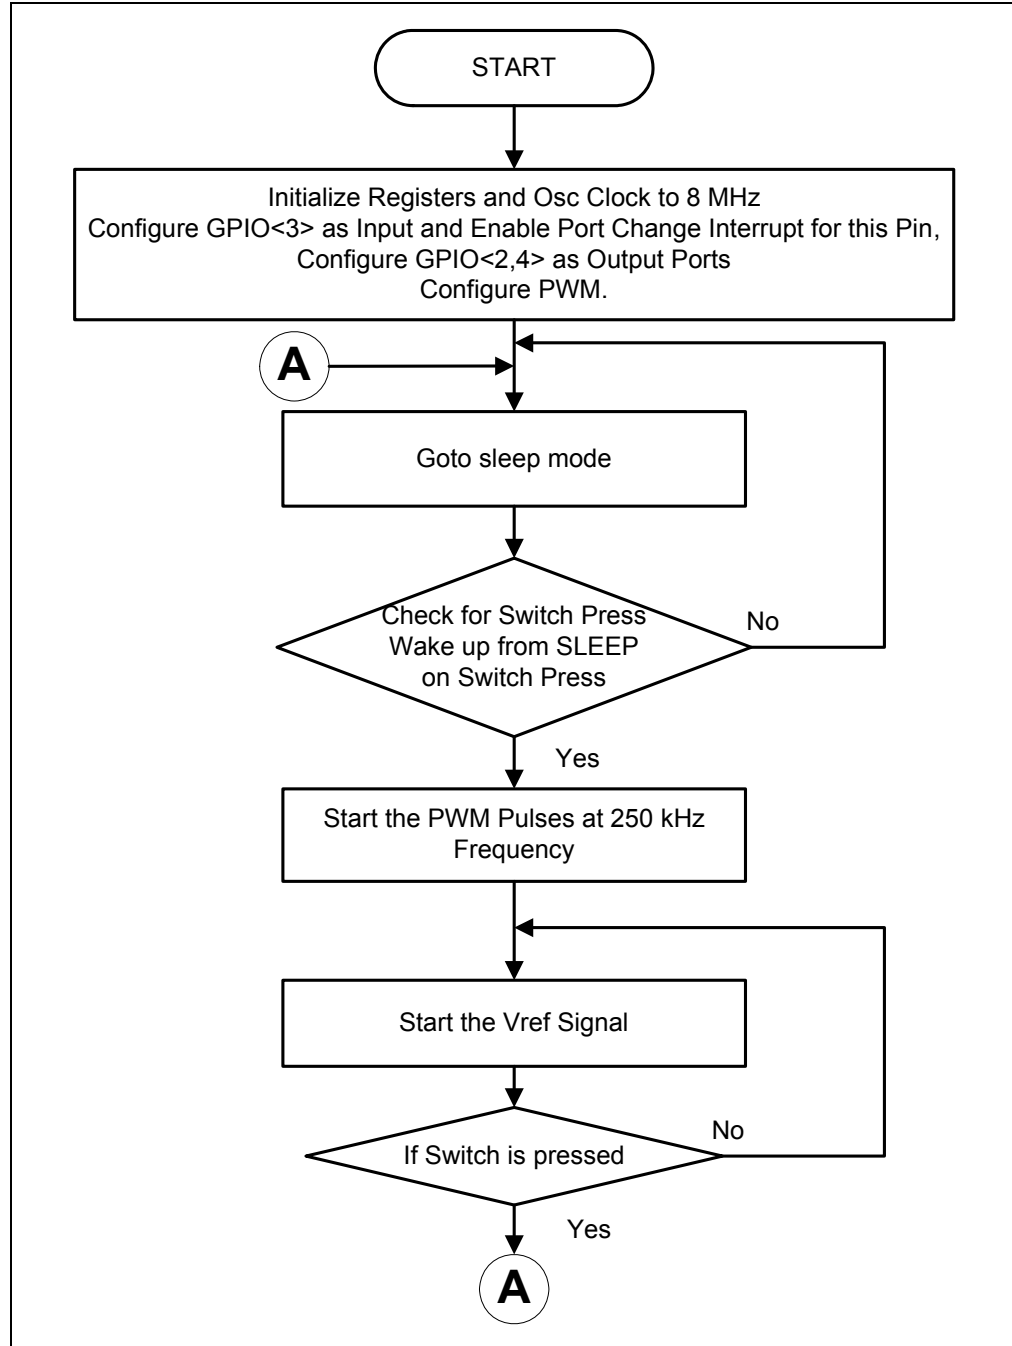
START

Initialize Registers and Osc Clock to 8 MHz
Configure GPIO<3> as Input and Enable Port Change Interrupt for this Pin,
Configure GPIO<2,4> as Output Ports
Configure PWM.

A

Goto sleep mode

Check for Switch Press
Wake up from SLEEP
on Switch Press

No

Yes

Start the PWM Pulses at 250 kHz
Frequency

Start the Vref Signal

If Switch is pressed

No

Yes

A